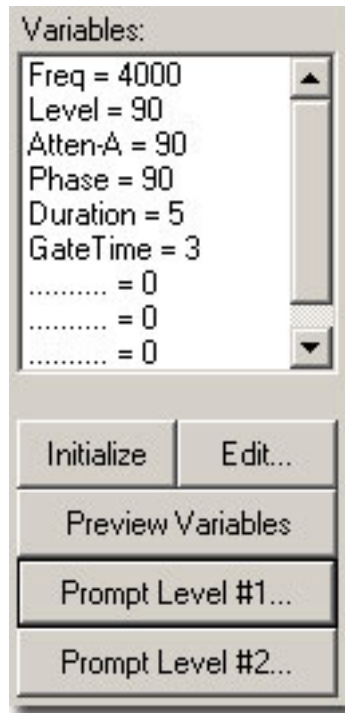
Variables:
Freq = 4000
Level = 90
Atten-A = 90
Phase = 90
Duration = 5
GateTime = 3
.......... = 0
.......... = 0
.......... = 0

Initialize
Edit...
Preview Variables
Prompt Level #1...
Prompt Level #2...